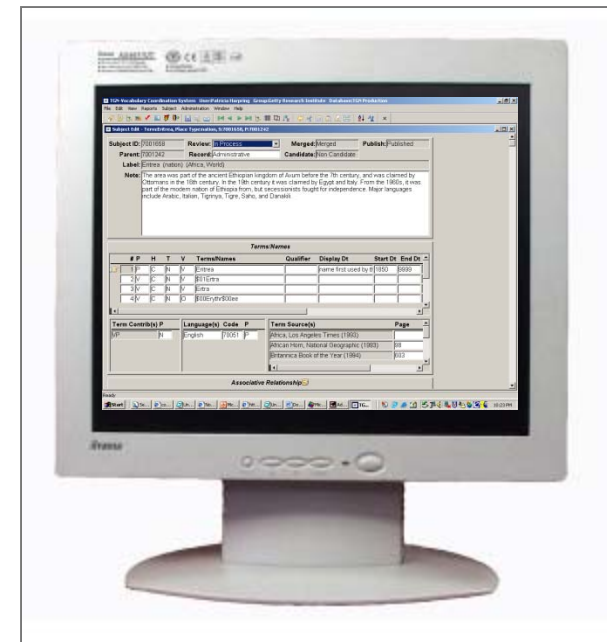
TGN Vocabulary Coordination System User:Patricia Harpring Group:Getty Research Institute Database:TGN Production

File Edit View Reports Subject Administration Window Help

Subject Edit - Term:Eritrea, Place Type:nation, 7001658, P.7001242

Subject ID: 7001658 Review: In Process Merged: Merged Publish: Published

Parent: 7001242 Record: Administrative Candidate: Non Candidate

Label: Eritrea (nation) (Africa, World)

Note: The area was part of the ancient Ethiopian kingdom of Axum before the 7th century, and was claimed by Ottomans in the 16th century. In the 19th century it was claimed by Egypt and Italy. From the 1960s, it was part of the modern nation of Ethiopia from, but secessionists fought for independence. Major languages include Arabic, Italian, Tigrinya, Tigre, Saho, and Danakil.

Terms/Names

| # | P | H | T | V | Terms/Names | Qualifier | Display Dt | Start Dt | End Dt |
|---|---|---|---|---|---|---|---|---|---|
| 1 | P | C | N | V | Eritrea | | name first used by It | 1850 | 9999 |
| 3 | V | C | N | V | $01Ertra | | | | |
| 2 | V | C | N | V | Ertra | | | | |
| 4 | V | C | N | O | $00Erythr$00ee | | | | |

| Term Contrib(s) | P |
|---|---|
| VP | N |

| Language(s) | Code | P |
|---|---|---|
| English | 70051 | P |

| Term Source(s) | Page |
|---|---|
| Africa, Los Angeles Times (1993) | |
| African Horn, National Geographic (1993) | 98 |
| Britannica Book of the Year (1994) | 603 |

Associative Relationship

Ready

Start

iiyama